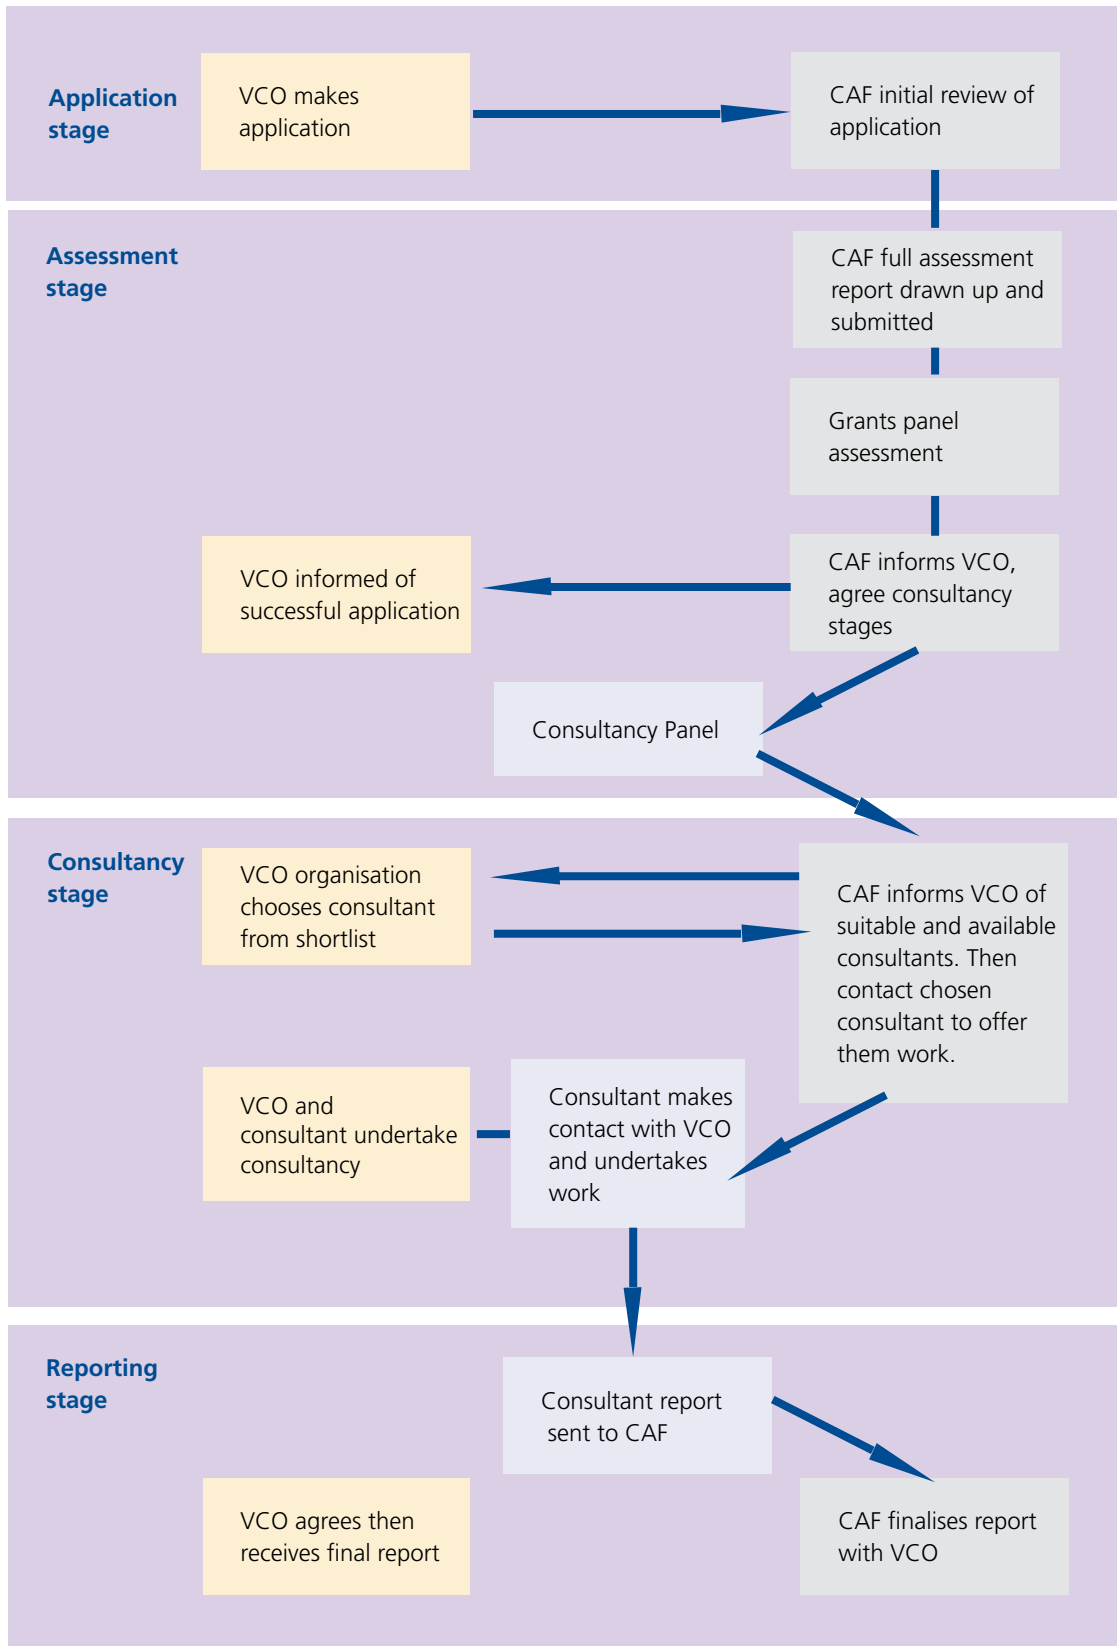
Application stage

VCO makes application

CAF initial review of application

Assessment stage

CAF full assessment report drawn up and submitted

Grants panel assessment

VCO informed of successful application

CAF informs VCO, agree consultancy stages

Consultancy Panel

Consultancy stage

VCO organisation chooses consultant from shortlist

CAF informs VCO of suitable and available consultants. Then contact chosen consultant to offer them work.

VCO and consultant undertake consultancy

Consultant makes contact with VCO and undertakes work

Reporting stage

Consultant report sent to CAF

VCO agrees then receives final report

CAF finalises report with VCO